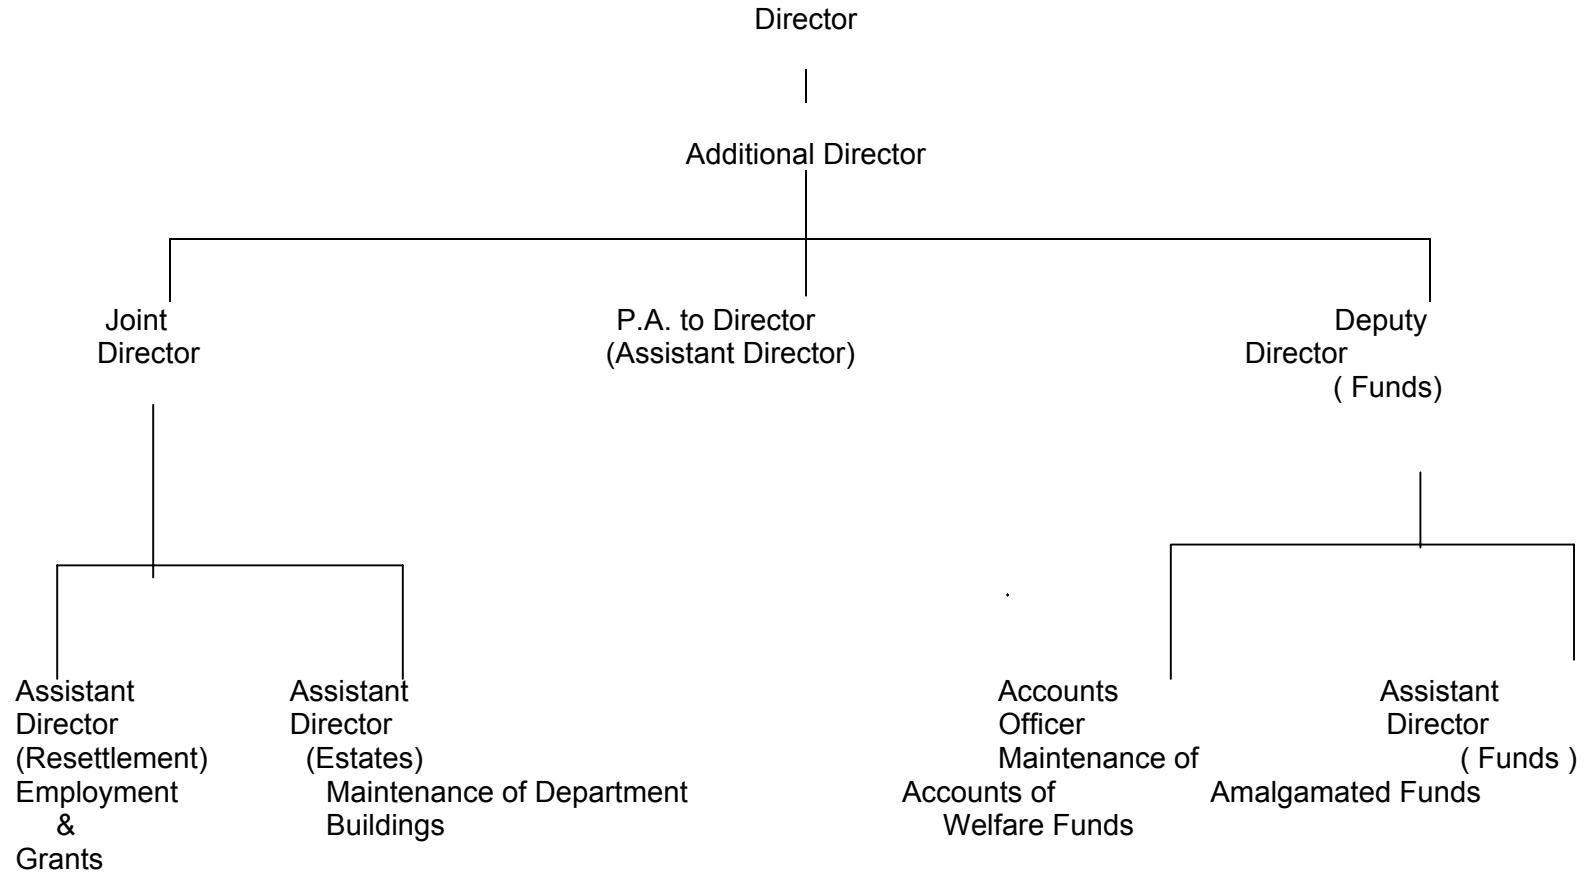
Director

Additional Director

Joint Director

P.A. to Director (Assistant Director)

Deputy Director ( Funds)

Assistant Director (Resettlement) Employment & Grants

Assistant Director (Estates) Maintenance of Department Buildings

Accounts Officer Maintenance of Accounts of Welfare Funds

Assistant Director ( Funds ) Amalgamated Funds